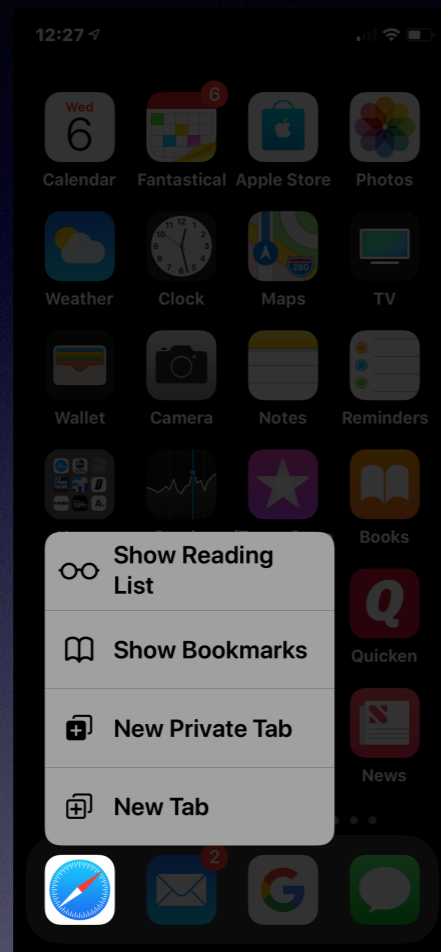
12:27

Wed
6
Calendar

6
Fantastical

Apple Store

Photos

Weather

Clock

280
Maps

TV

Wallet

Camera

Notes

Reminders

Books

Quicken

News

Show Reading List

Show Bookmarks

New Private Tab

New Tab

2